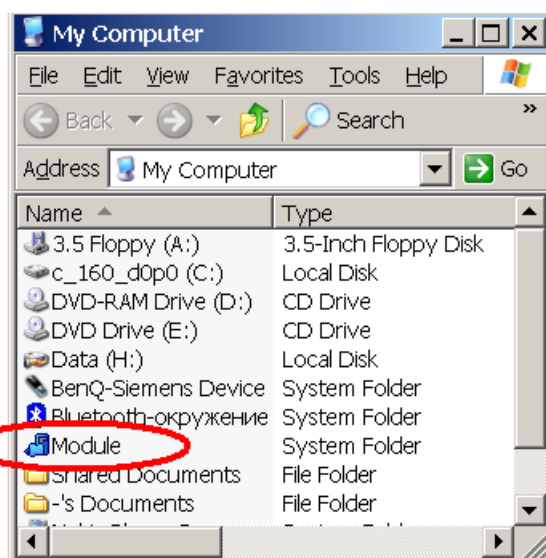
My Computer

File Edit View Favorites Tools Help

Back Search

Address My Computer Go

| Name | Type |
|---|---|
| 3.5 Floppy (A:) | 3.5-Inch Floppy Disk |
| c_160_d0p0 (C:) | Local Disk |
| DVD-RAM Drive (D:) | CD Drive |
| DVD Drive (E:) | CD Drive |
| Data (H:) | Local Disk |
| BenQ-Siemens Device | System Folder |
| Bluetooth-окружение | System Folder |
| Module | System Folder |
| Shared Documents | File Folder |
| -'s Documents | File Folder |
| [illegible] | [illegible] |